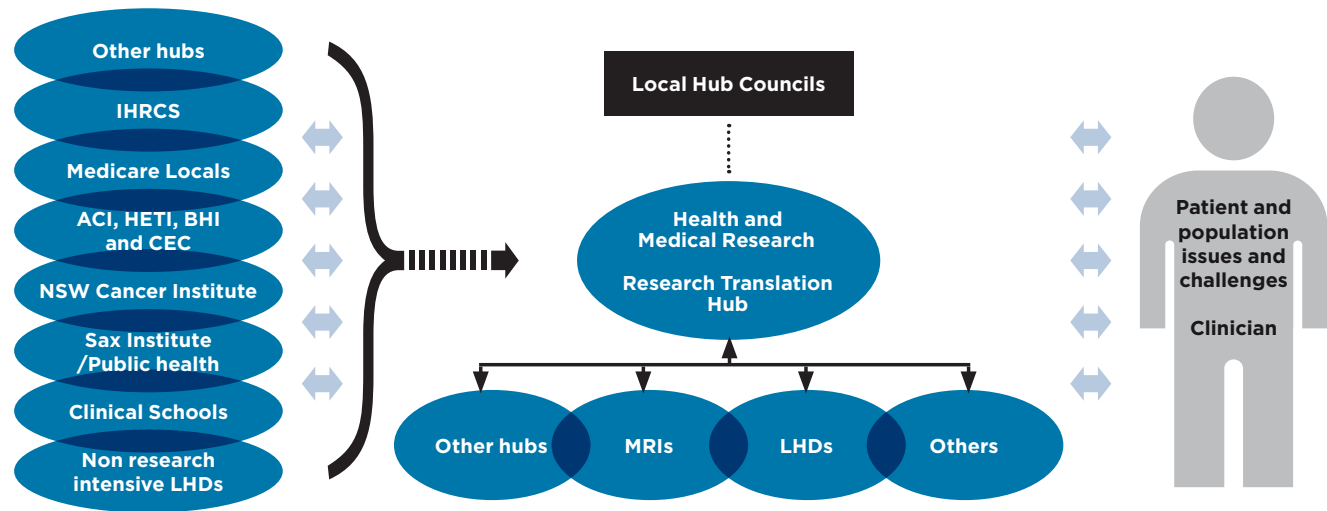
Other hubs

IHRCS

Medicare Locals

ACI, HETI, BHI and CEC

NSW Cancer Institute

Sax Institute /Public health

Clinical Schools

Non research intensive LHDs

Local Hub Councils

Health and Medical Research

Research Translation Hub

Other hubs

MRIs

LHDs

Others

Patient and population issues and challenges

Clinician